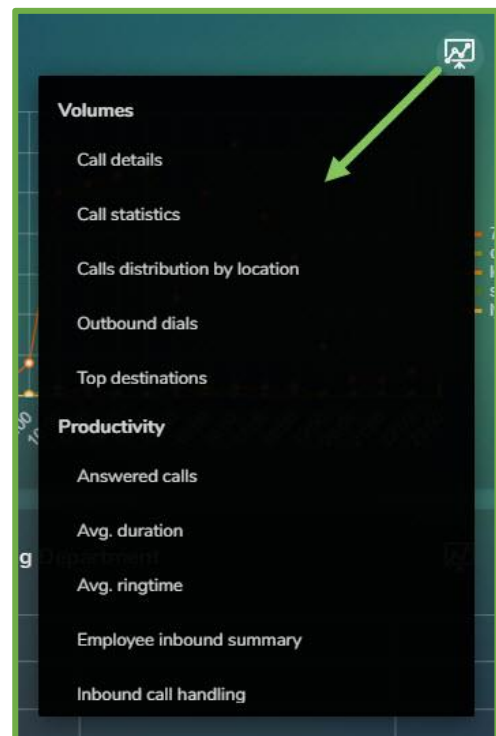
Volumes

Call details

Call statistics

Calls distribution by location

Outbound dials

Top destinations

Productivity

Answered calls

Avg. duration

Avg. ringtime

Employee inbound summary

Inbound call handling